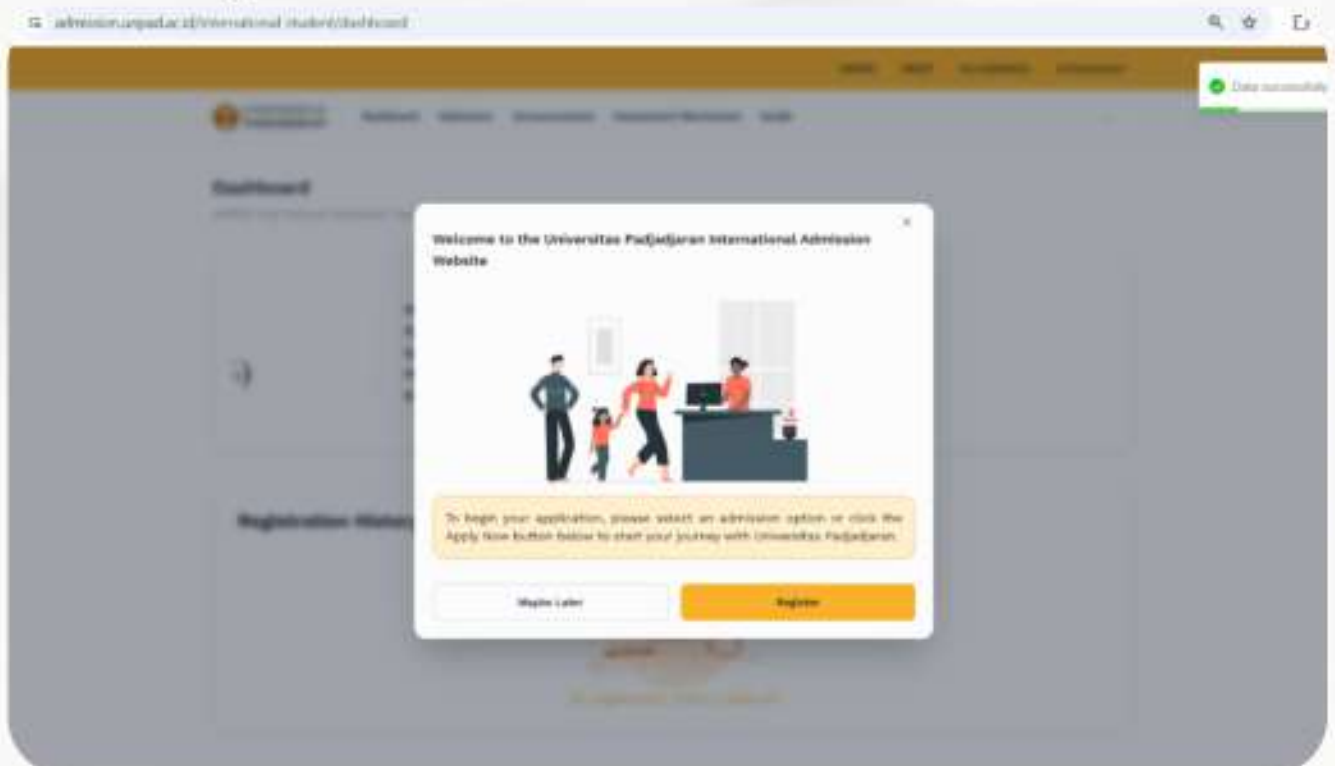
admission.unpad.ac.id/international-student/dashboard

Data successfully

Dashboard

Welcome to the Universitas Padjadjaran International Admission Website

To begin your application, please select an admission option or click the Apply Now button below to start your journey with Universitas Padjadjaran.

Maybe Later

Register

Registration History